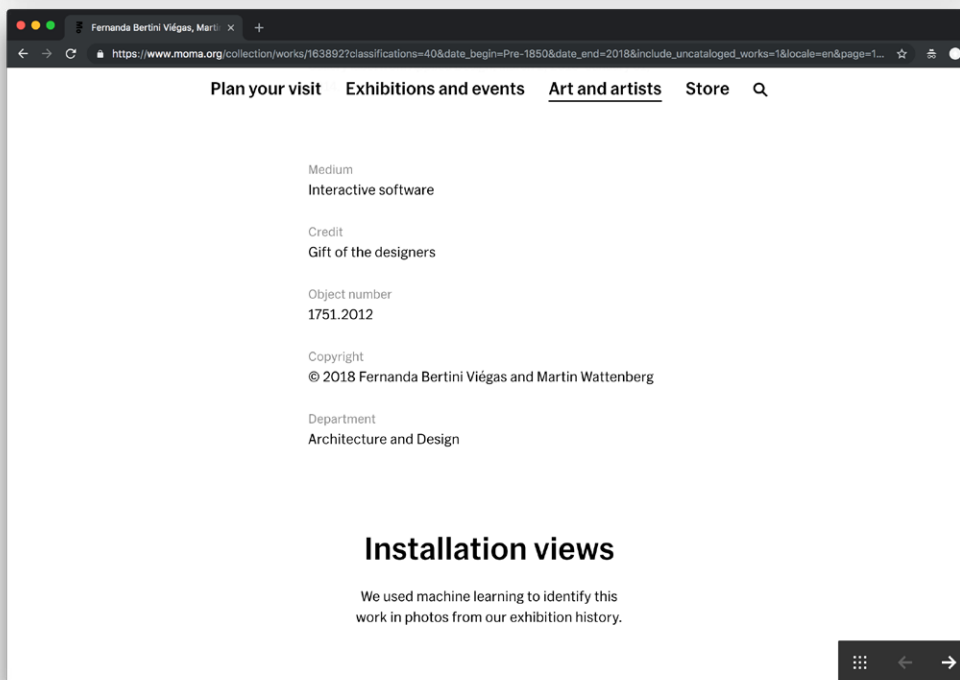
Fernanda Bertini Viégas, Marti ×

https://www.moma.org/collection/works/163892?classifications=40&date_begin=Pre-1850&date_end=2018&include_uncataloged_works=1&locale=en&page=1...

Plan your visit   Exhibitions and events   Art and artists   Store

Medium
Interactive software

Credit
Gift of the designers

Object number
1751.2012

Copyright
© 2018 Fernanda Bertini Viégas and Martin Wattenberg

Department
Architecture and Design

Installation views

We used machine learning to identify this work in photos from our exhibition history.